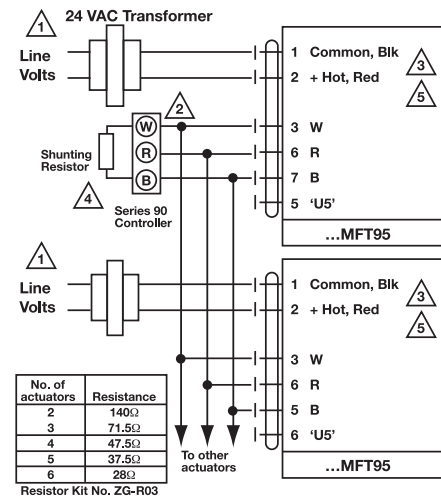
1 24 VAC Transformer

Line Volts

1 Common, Blk
2 + Hot, Red

3
5

2

W
R
B

Shunting Resistor

4

Series 90 Controller

3 W
6 R
7 B
5 'U5'

...MFT95

1

Line Volts

1 Common, Blk
2 + Hot, Red

3
5

3 W
6 R
5 B
6 'U5'

To other actuators

...MFT95

| No. of actuators | Resistance |
|---|---|
| 2 | 140Ω |
| 3 | 71.5Ω |
| 4 | 47.5Ω |
| 5 | 37.5Ω |
| 6 | 28Ω |

Resistor Kit No. ZG-R03